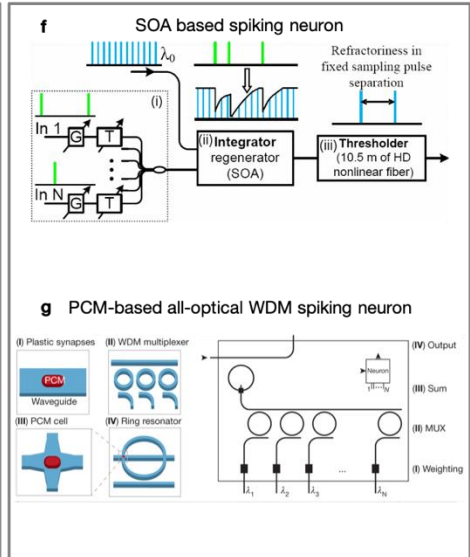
f SOA based spiking neuron

$\lambda_0$

Refractoriness in fixed sampling pulse separation

(i)

In 1

G

T

In N

G

T

(ii) Integrator regenerator (SOA)

(iii) Thresholder (10.5 m of HD nonlinear fiber)

g PCM-based all-optical WDM spiking neuron

(I) Plastic synapses

PCM

Waveguide

(II) WDM multiplexer

(III) PCM cell

(IV) Ring resonator

Neuron

(IV) Output

(III) Sum

(II) MUX

(I) Weighting

$\lambda_1$

$\lambda_2$

$\lambda_3$

...

$\lambda_N$